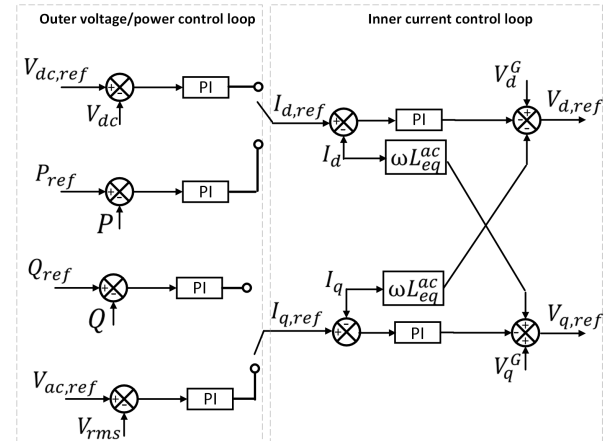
Outer voltage/power control loop

Inner current control loop

$V_{dc,ref}$

$V_{dc}$

PI

$P_{ref}$

$P$

PI

$Q_{ref}$

$Q$

PI

$V_{ac,ref}$

$V_{rms}$

PI

$I_{d,ref}$

$I_d$

PI

$\omega L_{eq}^{ac}$

$V_d^G$

$V_{d,ref}$

$I_q$

$\omega L_{eq}^{ac}$

$I_{q,ref}$

PI

$V_q^G$

$V_{q,ref}$